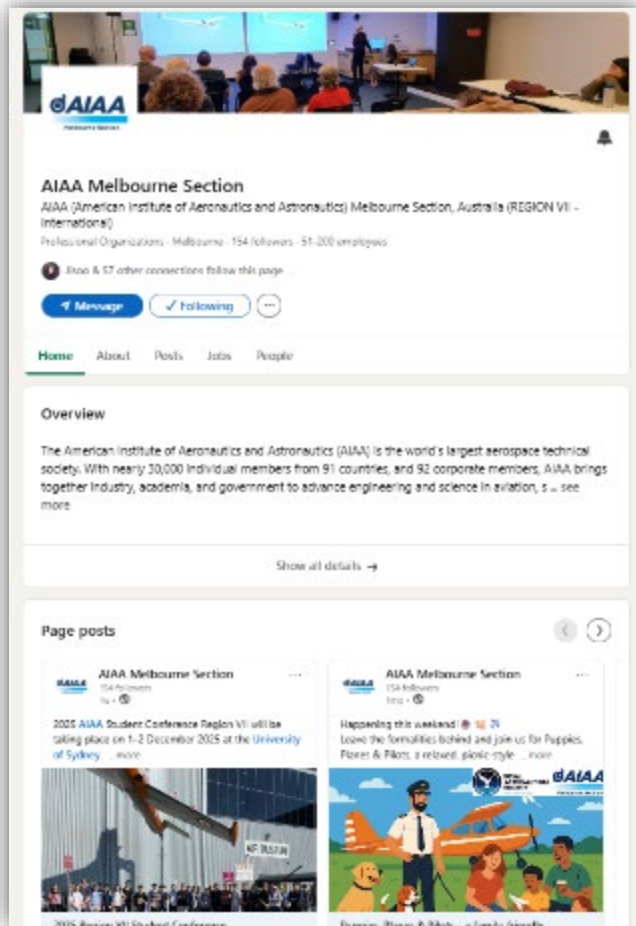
AIAA
Melbourne Section

AIAA Melbourne Section
AIAA (American Institute of Aeronautics and Astronautics) Melbourne Section, Australia (REGION VII - International)
Professional Organizations · Melbourne · 154 followers · 51-200 employees

Jisoo & 57 other connections follow this page

Message
✓ Following
···

Home About Posts Jobs People

Overview

The American Institute of Aeronautics and Astronautics (AIAA) is the world's largest aerospace technical society. With nearly 30,000 individual members from 91 countries, and 92 corporate members, AIAA brings together industry, academia, and government to advance engineering and science in aviation, s ... see more

Show all details →

Page posts

AIAA Melbourne Section
154 followers
1w ·

2025 AIAA Student Conference Region VII will be taking place on 1-2 December 2025 at the University of Sydney. ...more

AIR MUSEUM

2025 Region VII Student Conference

AIAA Melbourne Section
154 followers
1mo ·

Happening this weekend!
Leave the formalities behind and join us for Puppies, Planes & Pilots, a relaxed, picnic-style ...more

AIAA

Puppies, Planes & Pilots – a family-friendly